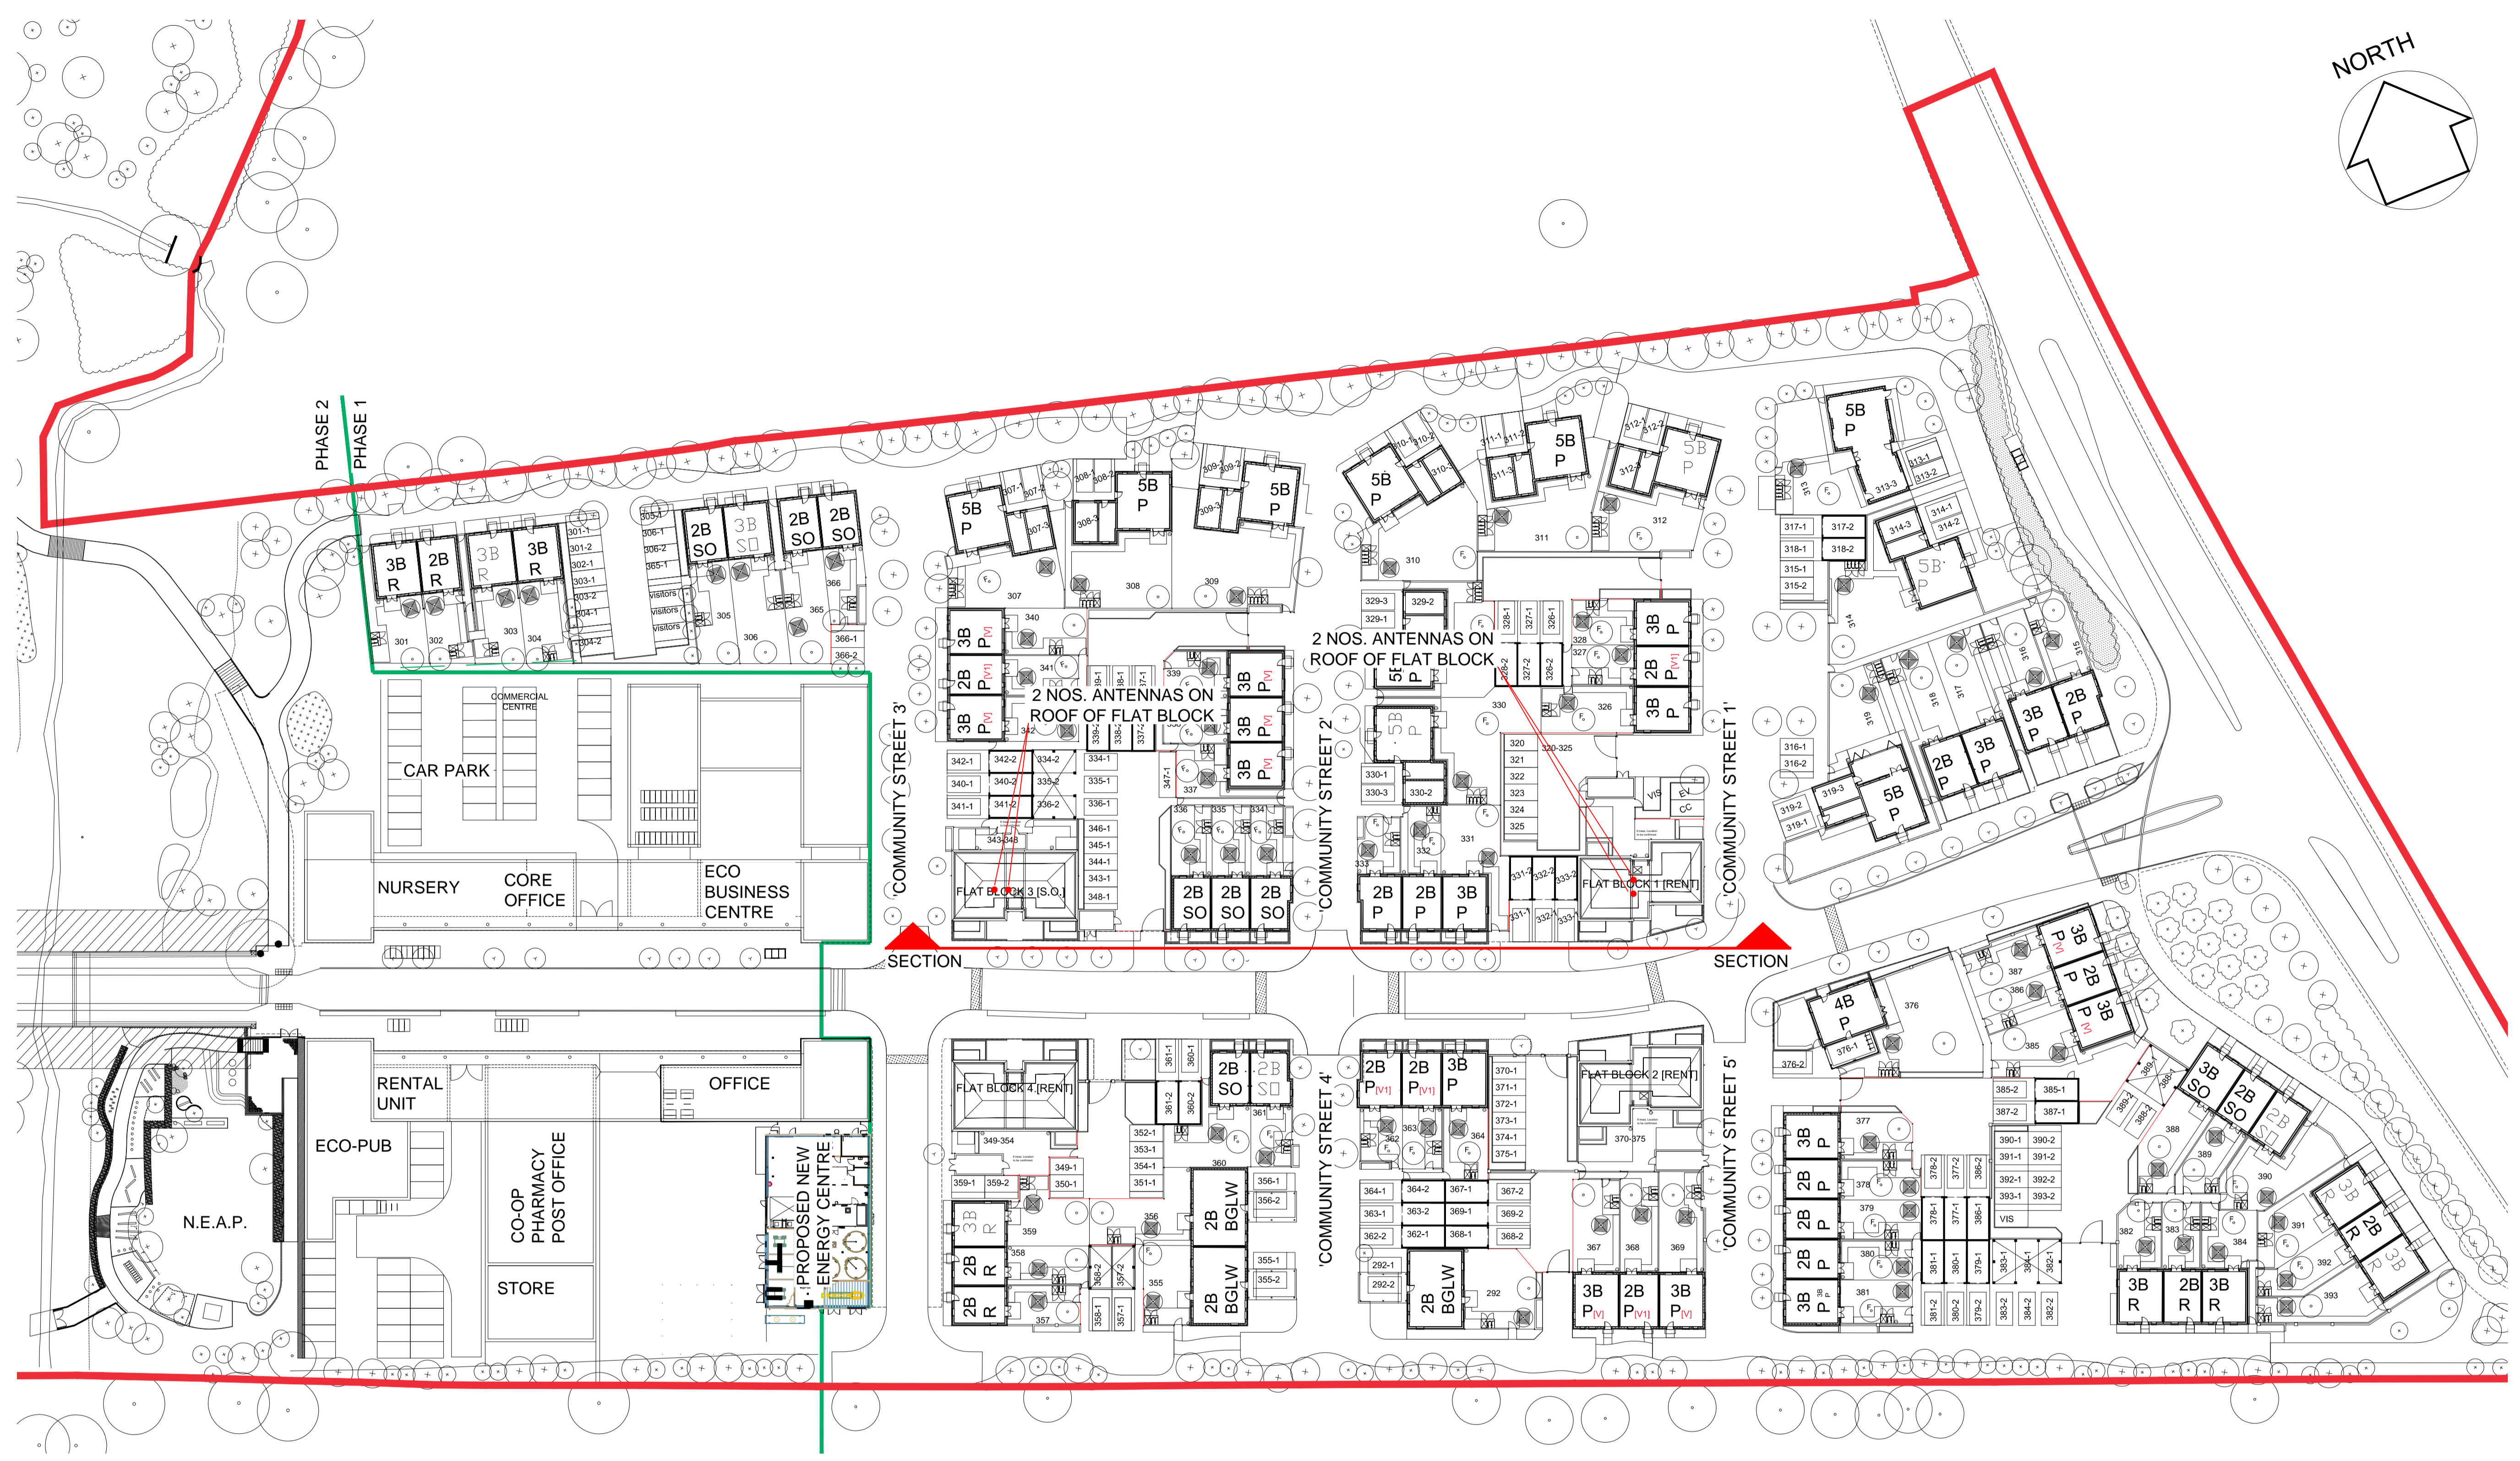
NORTH

PHASE 2
PHASE 1

3B R
2B R
3B R
3B R
2B SO
3B SO
2B SO
2B SO

5B P
5B P
5B P
5B P
5B P
5B P
5B P
5B P

COMMERCIAL CENTRE
CAR PARK
NURSERY
CORE OFFICE
ECO BUSINESS CENTRE

'COMMUNITY STREET 3'
'COMMUNITY STREET 2'
'COMMUNITY STREET 1'
'COMMUNITY STREET 4'
'COMMUNITY STREET 5'

2 NOS. ANTENNAS ON ROOF OF FLAT BLOCK
2 NOS. ANTENNAS ON ROOF OF FLAT BLOCK

FLAT BLOCK 3 [S.O.]
FLAT BLOCK 1 [RENT]
FLAT BLOCK 4 [RENT]
FLAT BLOCK 2 [RENT]

SECTION
SECTION

RENTAL UNIT
OFFICE
ECO-PUB
N.E.A.P.
CO-OP PHARMACY POST OFFICE
STORE
PROPOSED NEW ENERGY CENTRE

4B P
3B P
2B P
3B P
3B SO
2B SO
2B SO
3B R
2B R
3B R
2B BGLW
2B BGLW
2B BGLW
3B R
2B R
3B R
2B R
2B R